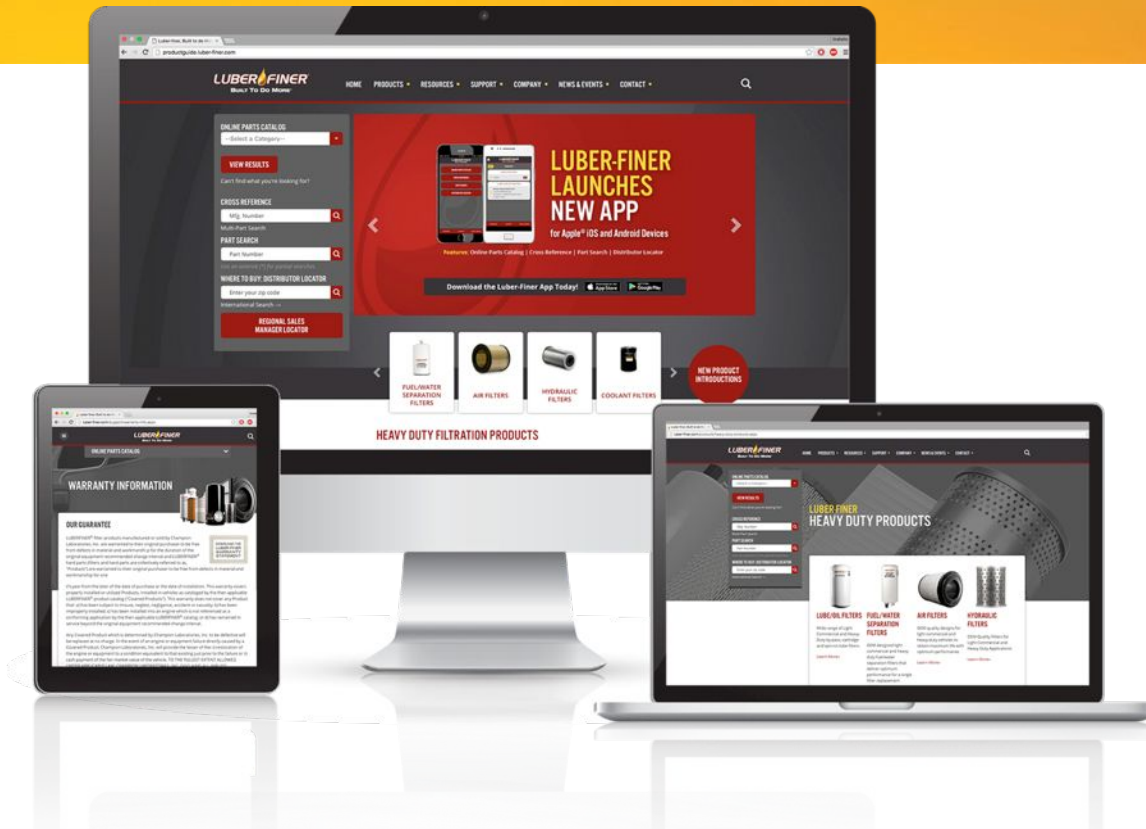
productguide.luber-finer.com

LUBER-FINER
BUILT TO DO MORE

HOME PRODUCTS RESOURCES SUPPORT COMPANY NEWS & EVENTS CONTACT

ONLINE PARTS CATALOG
--Select a Category--
VIEW RESULTS
Can't find what you're looking for?

CROSS REFERENCE
Mfg. Number
Multi-Part Search

PART SEARCH
Part Number

WHERE TO BUY: DISTRIBUTOR LOCATOR
Enter your zip code
International Search →

REGIONAL SALES MANAGER LOCATOR

LUBER-FINER LAUNCHES NEW APP
for Apple® iOS and Android Devices
Features: Online Parts Catalog | Cross Reference | Part Search | Distributor Locator
Download the Luber-Finer App Today! App Store Google Play

FUEL/WATER SEPARATION FILTERS
AIR FILTERS
HYDRAULIC FILTERS
COOLANT FILTERS
NEW PRODUCT INTRODUCTIONS

HEAVY DUTY FILTRATION PRODUCTS

LUBER-FINER
ONLINE PARTS CATALOG
WARRANTY INFORMATION
OUR GUARANTEE
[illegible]

LUBER-FINER
HOME PRODUCTS RESOURCES SUPPORT COMPANY NEWS & EVENTS CONTACT
ONLINE PARTS CATALOG
VIEW RESULTS
CROSS REFERENCE
PART SEARCH
WHERE TO BUY: DISTRIBUTOR LOCATOR
LUBER-FINER
HEAVY DUTY PRODUCTS
LUBE/OIL FILTERS
FUEL/WATER SEPARATION FILTERS
AIR FILTERS
HYDRAULIC FILTERS
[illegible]